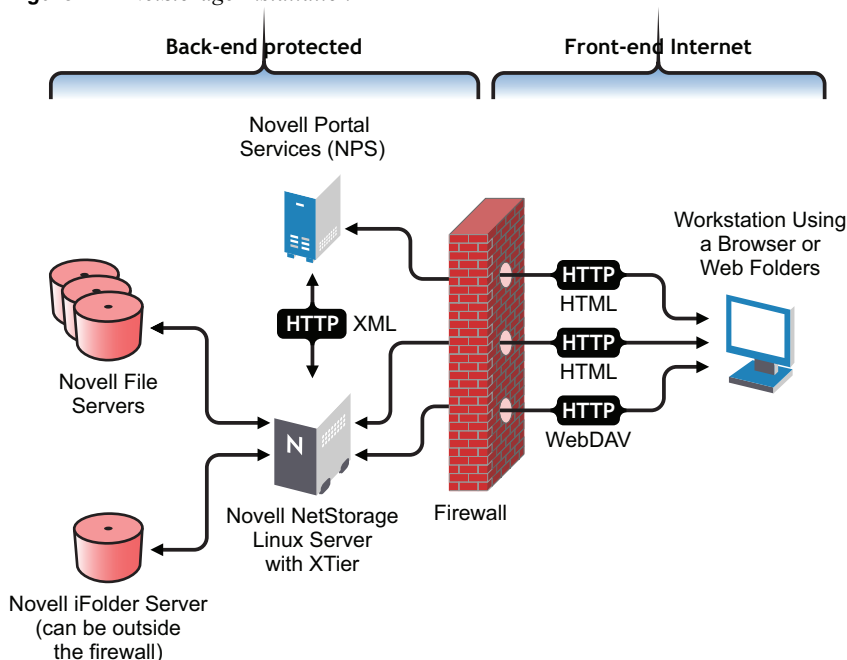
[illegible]

Back-end protected

Front-end Internet

Novell Portal Services (NPS)

Workstation Using a Browser or Web Folders

HTTP XML

Novell File Servers

N

HTTP HTML

HTTP HTML

HTTP WebDAV

Novell NetStorage Linux Server with XTier

Firewall

Novell iFolder Server (can be outside the firewall)